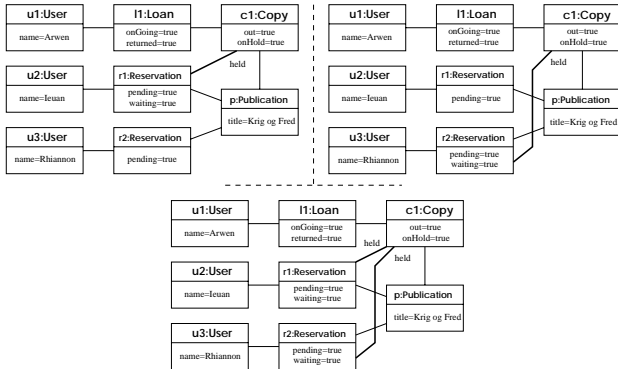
u1:User
name=Arwen

l1:Loan
onGoing=true
returned=true

c1:Copy
out=true
onHold=true

held

u2:User
name=Ieuan

r1:Reservation
pending=true
waiting=true

p:Publication
title=Krig og Fred

u3:User
name=Rhiannon

r2:Reservation
pending=true

u1:User
name=Arwen

l1:Loan
onGoing=true
returned=true

c1:Copy
out=true
onHold=true

held

u2:User
name=Ieuan

r1:Reservation
pending=true

p:Publication
title=Krig og Fred

u3:User
name=Rhiannon

r2:Reservation
pending=true
waiting=true

u1:User
name=Arwen

l1:Loan
onGoing=true
returned=true

c1:Copy
out=true
onHold=true

held

held

u2:User
name=Ieuan

r1:Reservation
pending=true
waiting=true

p:Publication
title=Krig og Fred

u3:User
name=Rhiannon

r2:Reservation
pending=true
waiting=true